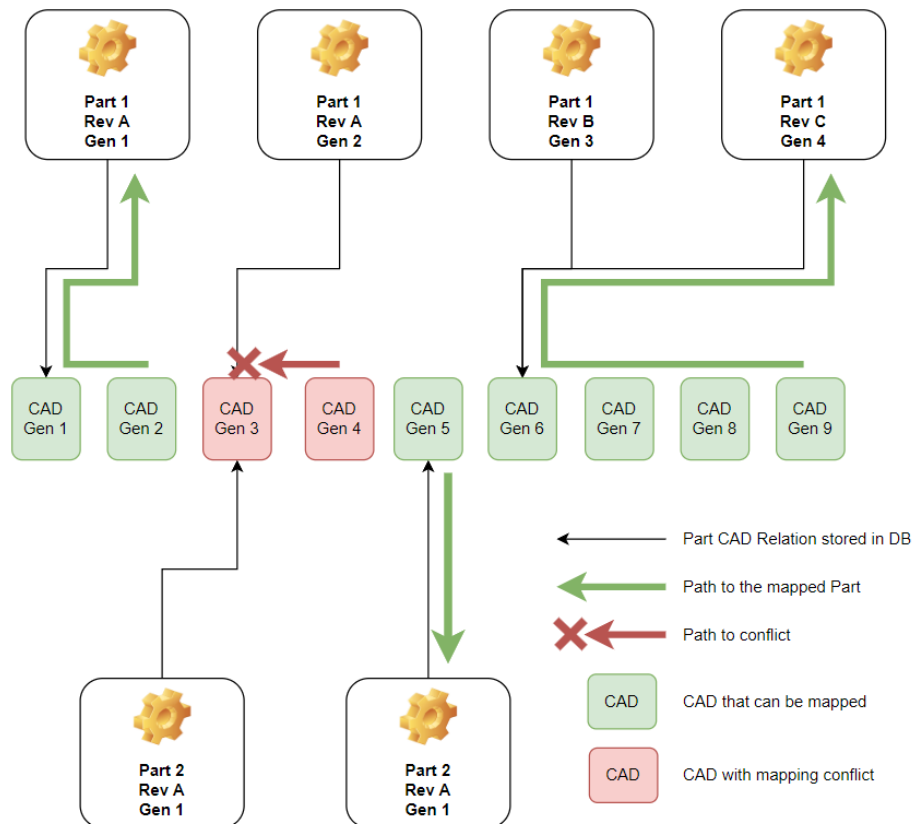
Part 1
Rev A
Gen 1

Part 1
Rev A
Gen 2

Part 1
Rev B
Gen 3

Part 1
Rev C
Gen 4

CAD
Gen 1

CAD
Gen 2

CAD
Gen 3

CAD
Gen 4

CAD
Gen 5

CAD
Gen 6

CAD
Gen 7

CAD
Gen 8

CAD
Gen 9

Part CAD Relation stored in DB

Path to the mapped Part

Path to conflict

CAD

CAD that can be mapped

CAD

CAD with mapping conflict

Part 2
Rev A
Gen 1

Part 2
Rev A
Gen 1